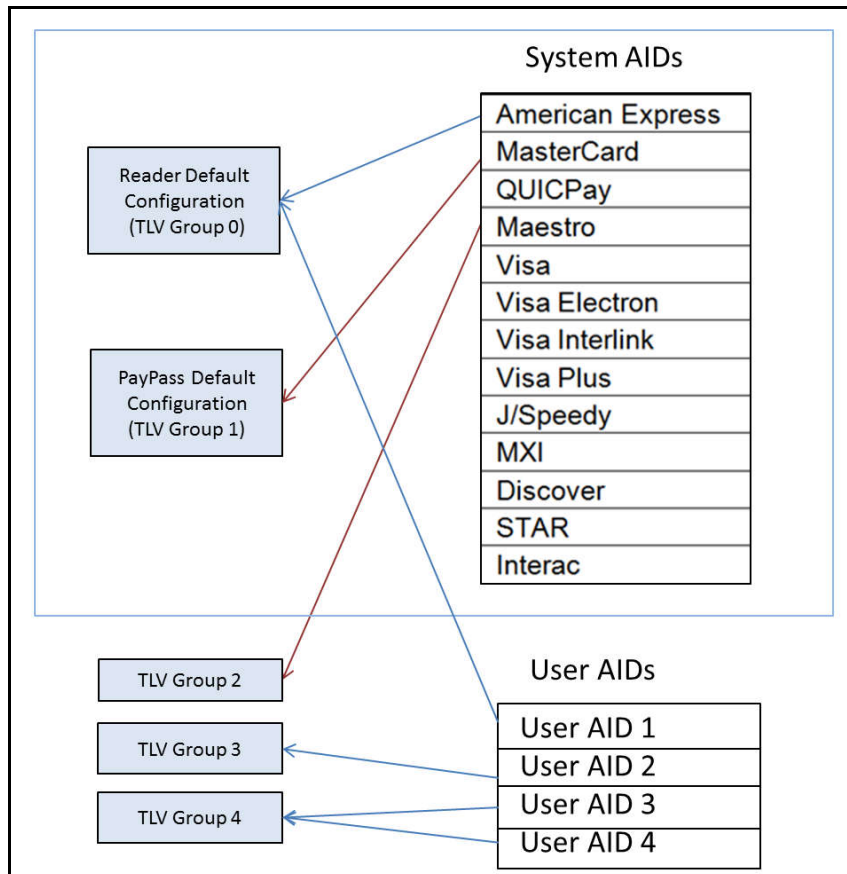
System AIDs

| American Express |
|---|
| MasterCard |
| QUICPay |
| Maestro |
| Visa |
| Visa Electron |
| Visa Interlink |
| Visa Plus |
| J/Speedy |
| MXI |
| Discover |
| STAR |
| Interac |

Reader Default Configuration (TLV Group 0)

PayPass Default Configuration (TLV Group 1)

TLV Group 2

TLV Group 3

TLV Group 4

User AIDs

| User AID 1 |
|---|
| User AID 2 |
| User AID 3 |
| User AID 4 |